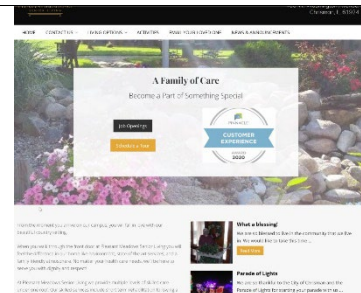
HOME CONTACT US LIVING OPTIONS ACTIVITIES PRAISE YOUR LOVED ONE NEWS & ANNOUNCEMENTS

A Family of Care

Become a Part of Something Special

Job Openings

Schedule a Tour

CUSTOMER EXPERIENCE

2020

What a blessing!

Read More

Parade of Lights

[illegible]